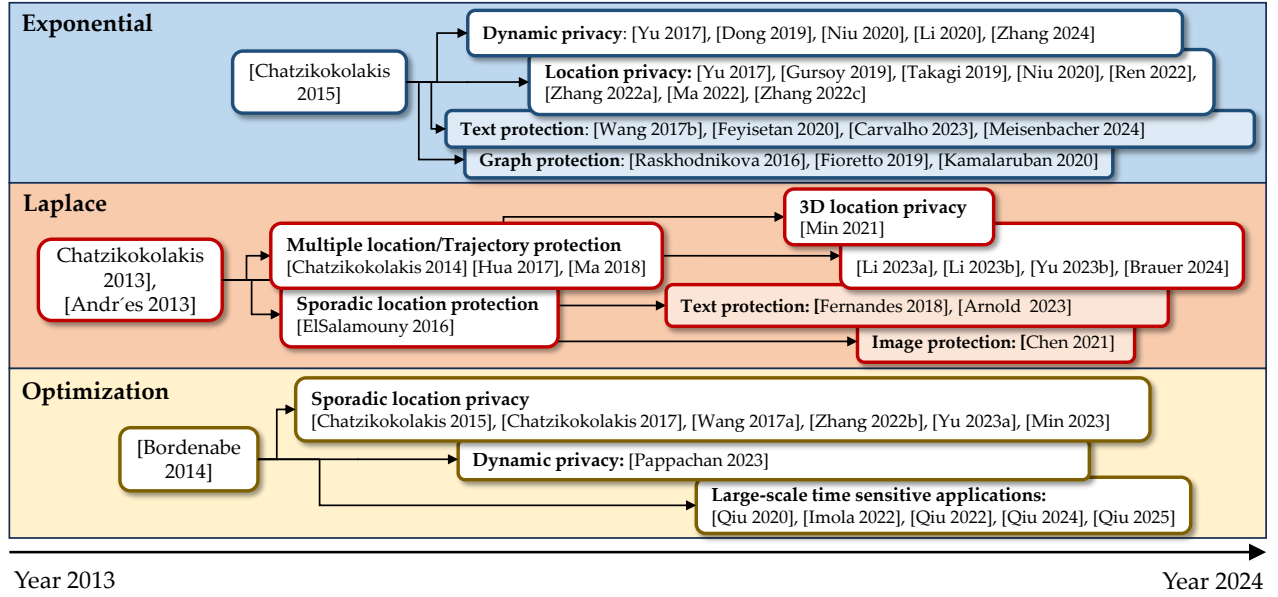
Exponential

[Chatzikokolakis 2015]

Dynamic privacy: [Yu 2017], [Dong 2019], [Niu 2020], [Li 2020], [Zhang 2024]

Location privacy: [Yu 2017], [Gursoy 2019], [Takagi 2019], [Niu 2020], [Ren 2022], [Zhang 2022a], [Ma 2022], [Zhang 2022c]

Text protection: [Wang 2017b], [Feyisetan 2020], [Carvalho 2023], [Meisenbacher 2024]

Graph protection: [Raskhodnikova 2016], [Fioretto 2019], [Kamalaruban 2020]

Laplace

Chatzikokolakis 2013], [Andr´es 2013]

Multiple location/Trajectory protection
[Chatzikokolakis 2014] [Hua 2017], [Ma 2018]

Sporadic location protection
[ElSalamouny 2016]

3D location privacy
[Min 2021]

[Li 2023a], [Li 2023b], [Yu 2023b], [Brauer 2024]

Text protection: [Fernandes 2018], [Arnold 2023]

Image protection: [Chen 2021]

Optimization

[Bordenabe 2014]

Sporadic location privacy
[Chatzikokolakis 2015], [Chatzikokolakis 2017], [Wang 2017a], [Zhang 2022b], [Yu 2023a], [Min 2023]

Dynamic privacy: [Pappachan 2023]

Large-scale time sensitive applications:
[Qiu 2020], [Imola 2022], [Qiu 2022], [Qiu 2024], [Qiu 2025]

Year 2013

Year 2024